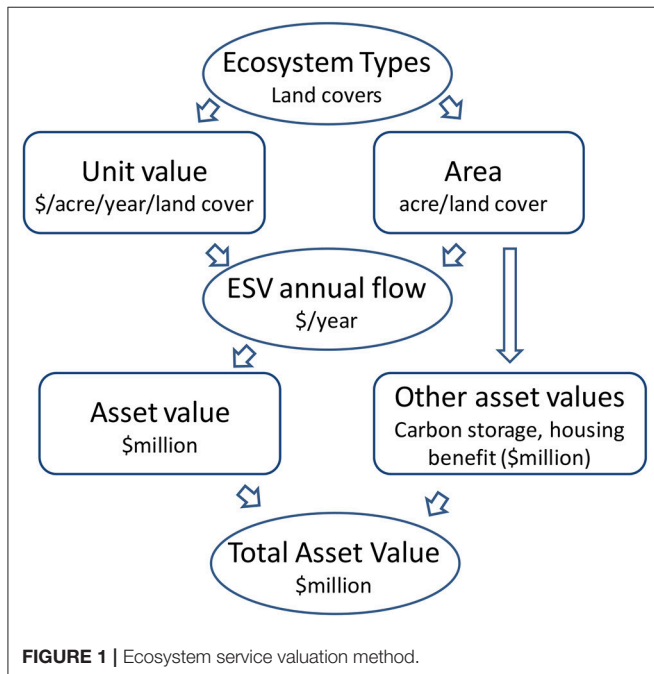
Ecosystem Types
Land covers

Unit value
\$/acre/year/land cover

Area
acre/land cover

ESV annual flow
\$/year

Asset value
\$million

Other asset values
Carbon storage, housing benefit (\$million)

Total Asset Value
\$million

FIGURE 1 | Ecosystem service valuation method.